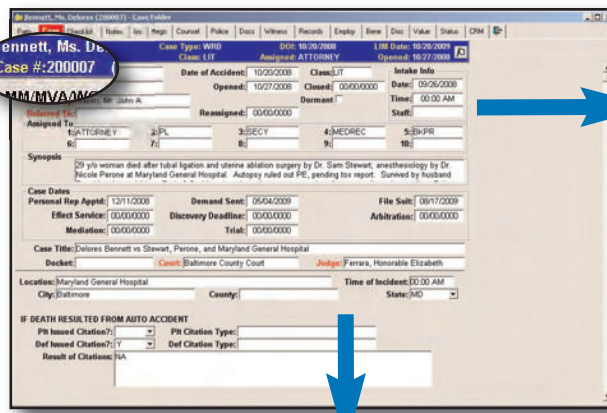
Bennett, Ms. Delores (200007) - Case Folder

Parts | Case | Checklist | Notes | Ins | Nego | Counsel | Police | Docs | Witness | Records | Employ | Bene | Disc | Value | Status | CRM

Bennett, Ms. De
Case #:200007
MM/MVA/W

Case Type: WRD
Case: LIT
DOI: 10/20/2008
Assigned: ATTORNEY
LIM Date: 10/20/2009
Opened: 10/27/2008

Date of Accident: 10/20/2008
Class: LIT
Opened: 10/27/2008
Closed: 00/00/0000
Dormant
Reassigned: 00/00/0000

Intake Info
Date: 09/26/2008
Time: 00:00 AM
Staff:

Referred To: , Mr. John A.

Assigned To
1: ATTORNEY
2: PL
3: SECY
4: MEDREC
5: BKPR
6:
7:
8:
9:
10:

Synopsis
29 y/o woman died after tubal ligation and uterine ablation surgery by Dr. Sam Stewart; anesthesiology by Dr. Nicole Perone at Maryland General Hospital. Autopsy ruled out PE, pending tox report. Survived by husband

Case Dates
Personal Rep Apptd: 12/11/2008
Demand Sent: 05/04/2009
File Suit: 08/17/2009
Effect Service: 00/00/0000
Discovery Deadline: 00/00/0000
Arbitration: 00/00/0000
Mediation: 00/00/0000
Trial: 00/00/0000

Case Title: Delores Bennett vs Stewart, Perone, and Maryland General Hospital
Docket:
Court: Baltimore County Court
Judge: Ferrara, Honorable Elizabeth

Location: Maryland General Hospital
Time of Incident: 00:00 AM
City: Baltimore
County:
State: MD

IF DEATH RESULTED FROM AUTO ACCIDENT
Plt Issued Citation?:
Plt Citation Type:
Def Issued Citation?: Y
Def Citation Type:
Result of Citations: NA